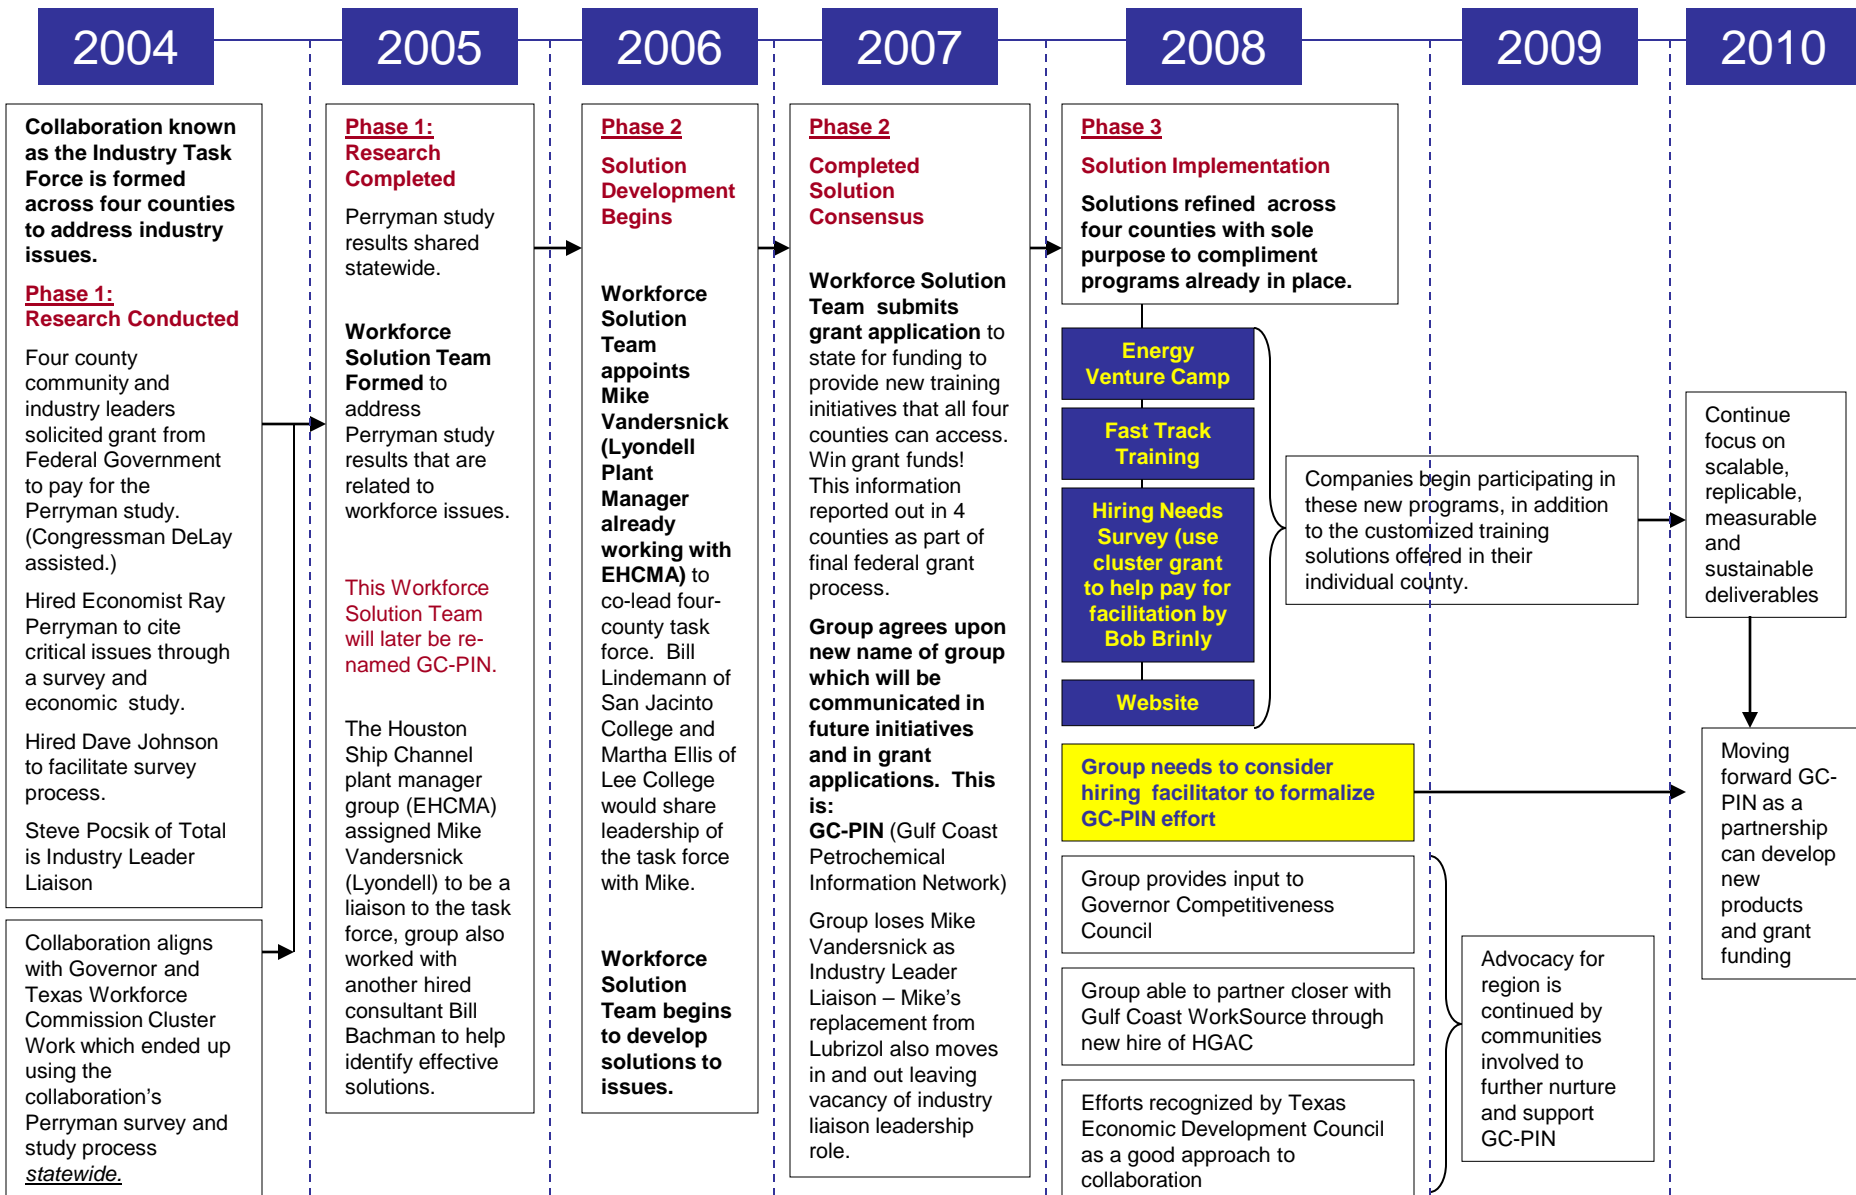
2004

2005

2006

2007

2008

2009

2010

Collaboration known as the Industry Task Force is formed across four counties to address industry issues.

Phase 1:
Research Conducted

Four county community and industry leaders solicited grant from Federal Government to pay for the Perryman study. (Congressman DeLay assisted.)

Hired Economist Ray Perryman to cite critical issues through a survey and economic study.

Hired Dave Johnson to facilitate survey process.

Steve Pocsik of Total is Industry Leader Liaison

Collaboration aligns with Governor and Texas Workforce Commission Cluster Work which ended up using the collaboration's Perryman survey and study process statewide.

Phase 1:
Research Completed

Perryman study results shared statewide.

Workforce Solution Team Formed to address Perryman study results that are related to workforce issues.

This Workforce Solution Team will later be re-named GC-PIN.

The Houston Ship Channel plant manager group (EHCMA) assigned Mike Vandersnick (Lyondell) to be a liaison to the task force, group also worked with another hired consultant Bill Bachman to help identify effective solutions.

Phase 2

Solution Development Begins

Workforce Solution Team appoints Mike Vandersnick (Lyondell Plant Manager already working with EHCMA) to co-lead four-county task force. Bill Lindemann of San Jacinto College and Martha Ellis of Lee College would share leadership of the task force with Mike.

Workforce Solution Team begins to develop solutions to issues.

Phase 2

Completed Solution Consensus

Workforce Solution Team submits grant application to state for funding to provide new training initiatives that all four counties can access. Win grant funds! This information reported out in 4 counties as part of final federal grant process.

Group agrees upon new name of group which will be communicated in future initiatives and in grant applications. This is:
GC-PIN (Gulf Coast Petrochemical Information Network)

Group loses Mike Vandersnick as Industry Leader Liaison – Mike's replacement from Lubrizol also moves in and out leaving vacancy of industry liaison leadership role.

Phase 3

Solution Implementation

Solutions refined across four counties with sole purpose to compliment programs already in place.

Energy Venture Camp

Fast Track Training

Hiring Needs Survey (use cluster grant to help pay for facilitation by Bob Brinly

Website

Companies begin participating in these new programs, in addition to the customized training solutions offered in their individual county.

Group needs to consider hiring facilitator to formalize GC-PIN effort

Group provides input to Governor Competitiveness Council

Group able to partner closer with Gulf Coast WorkSource through new hire of HGAC

Efforts recognized by Texas Economic Development Council as a good approach to collaboration

Advocacy for region is continued by communities involved to further nurture and support GC-PIN

Continue focus on scalable, replicable, measurable and sustainable deliverables

Moving forward GC-PIN as a partnership can develop new products and grant funding